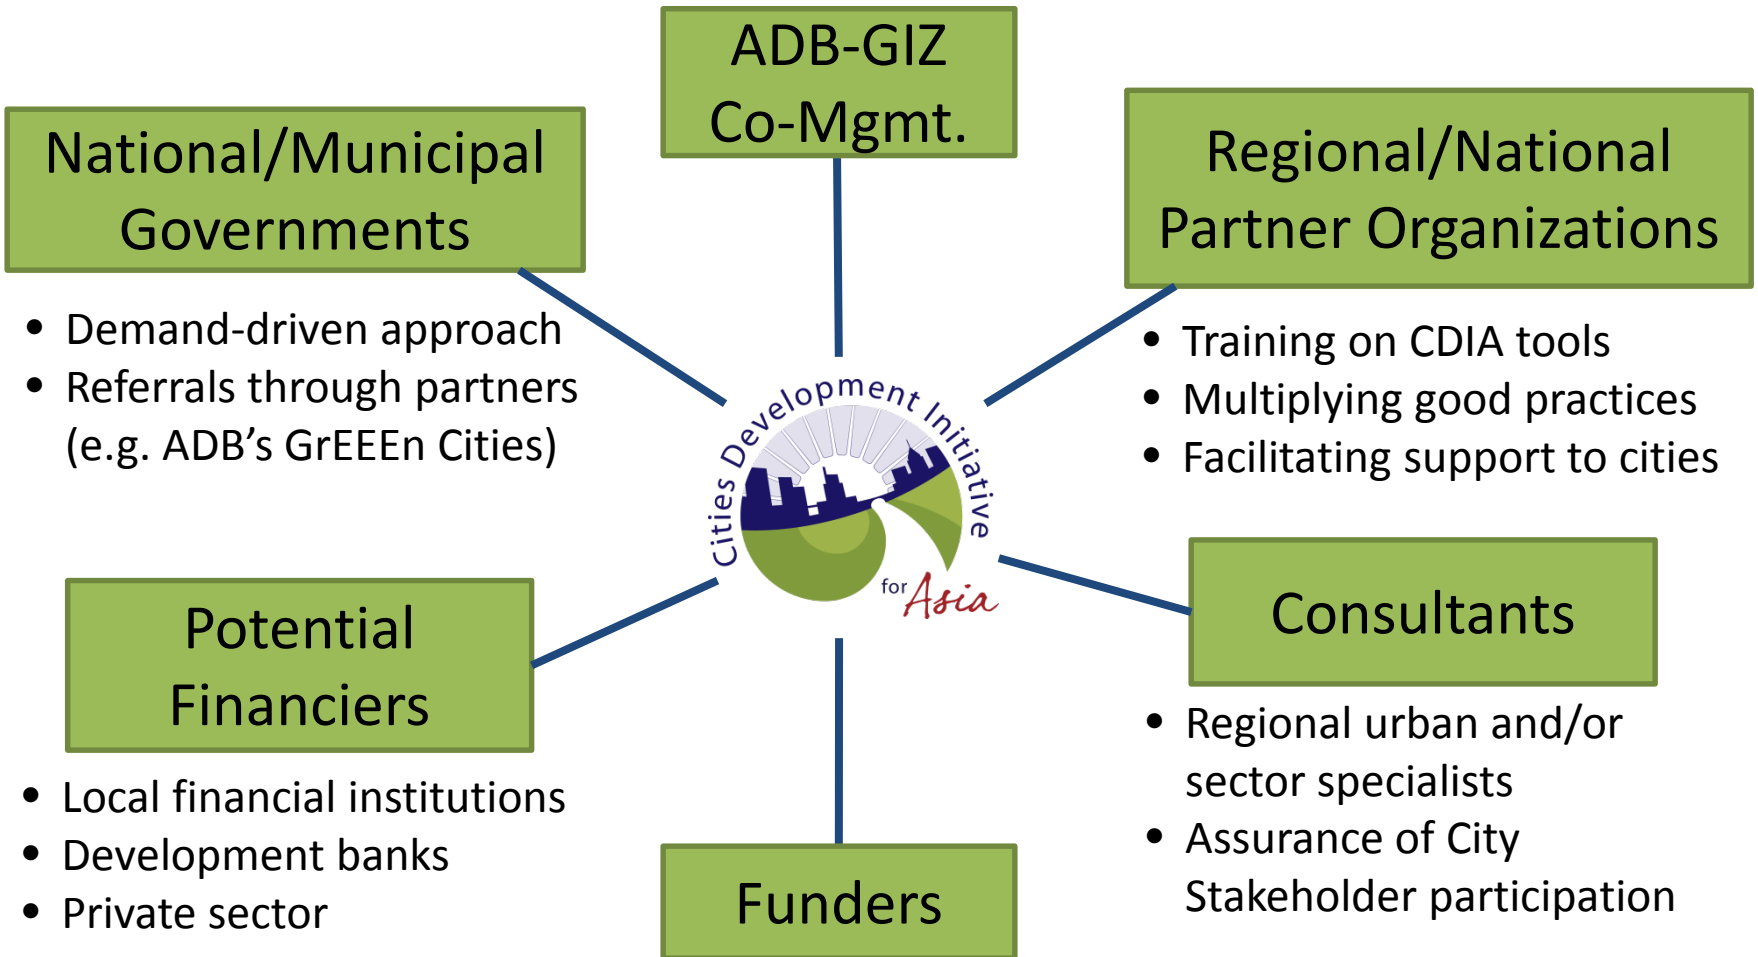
ADB-GIZ Co-Mgmt.

National/Municipal Governments

- Demand-driven approach
- Referrals through partners (e.g. ADB's GrEEEn Cities)

Regional/National Partner Organizations

- Training on CDIA tools
- Multiplying good practices
- Facilitating support to cities

Cities Development Initiative for Asia

Potential Financiers

- Local financial institutions
- Development banks
- Private sector

Consultants

- Regional urban and/or sector specialists
- Assurance of City Stakeholder participation

Funders